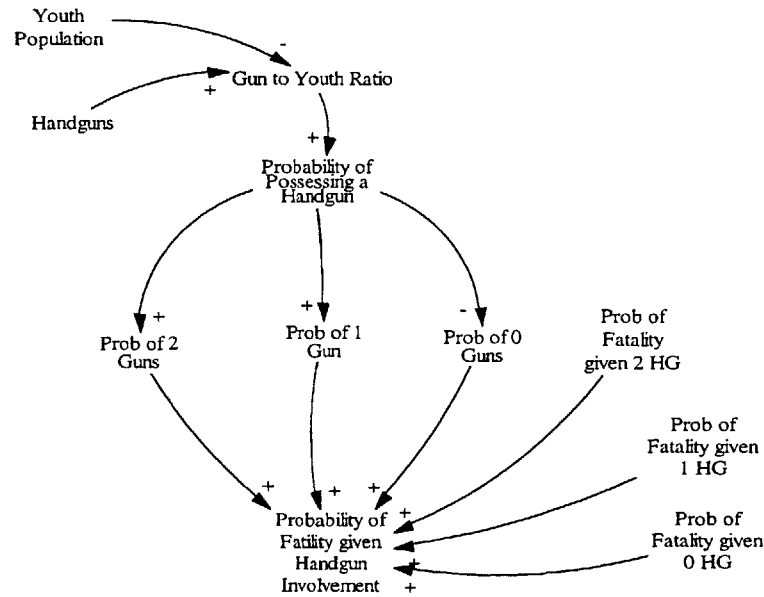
Youth Population

-

Handguns

+

Gun to Youth Ratio

+

Probability of Possessing a Handgun

+

Prob of 2 Guns

+

Prob of 1 Gun

-

Prob of 0 Guns

Prob of Fatality given 2 HG

Prob of Fatality given 1 HG

Prob of Fatality given 0 HG

+ + +

+
+
+

Probability of Fatility given Handgun Involvement